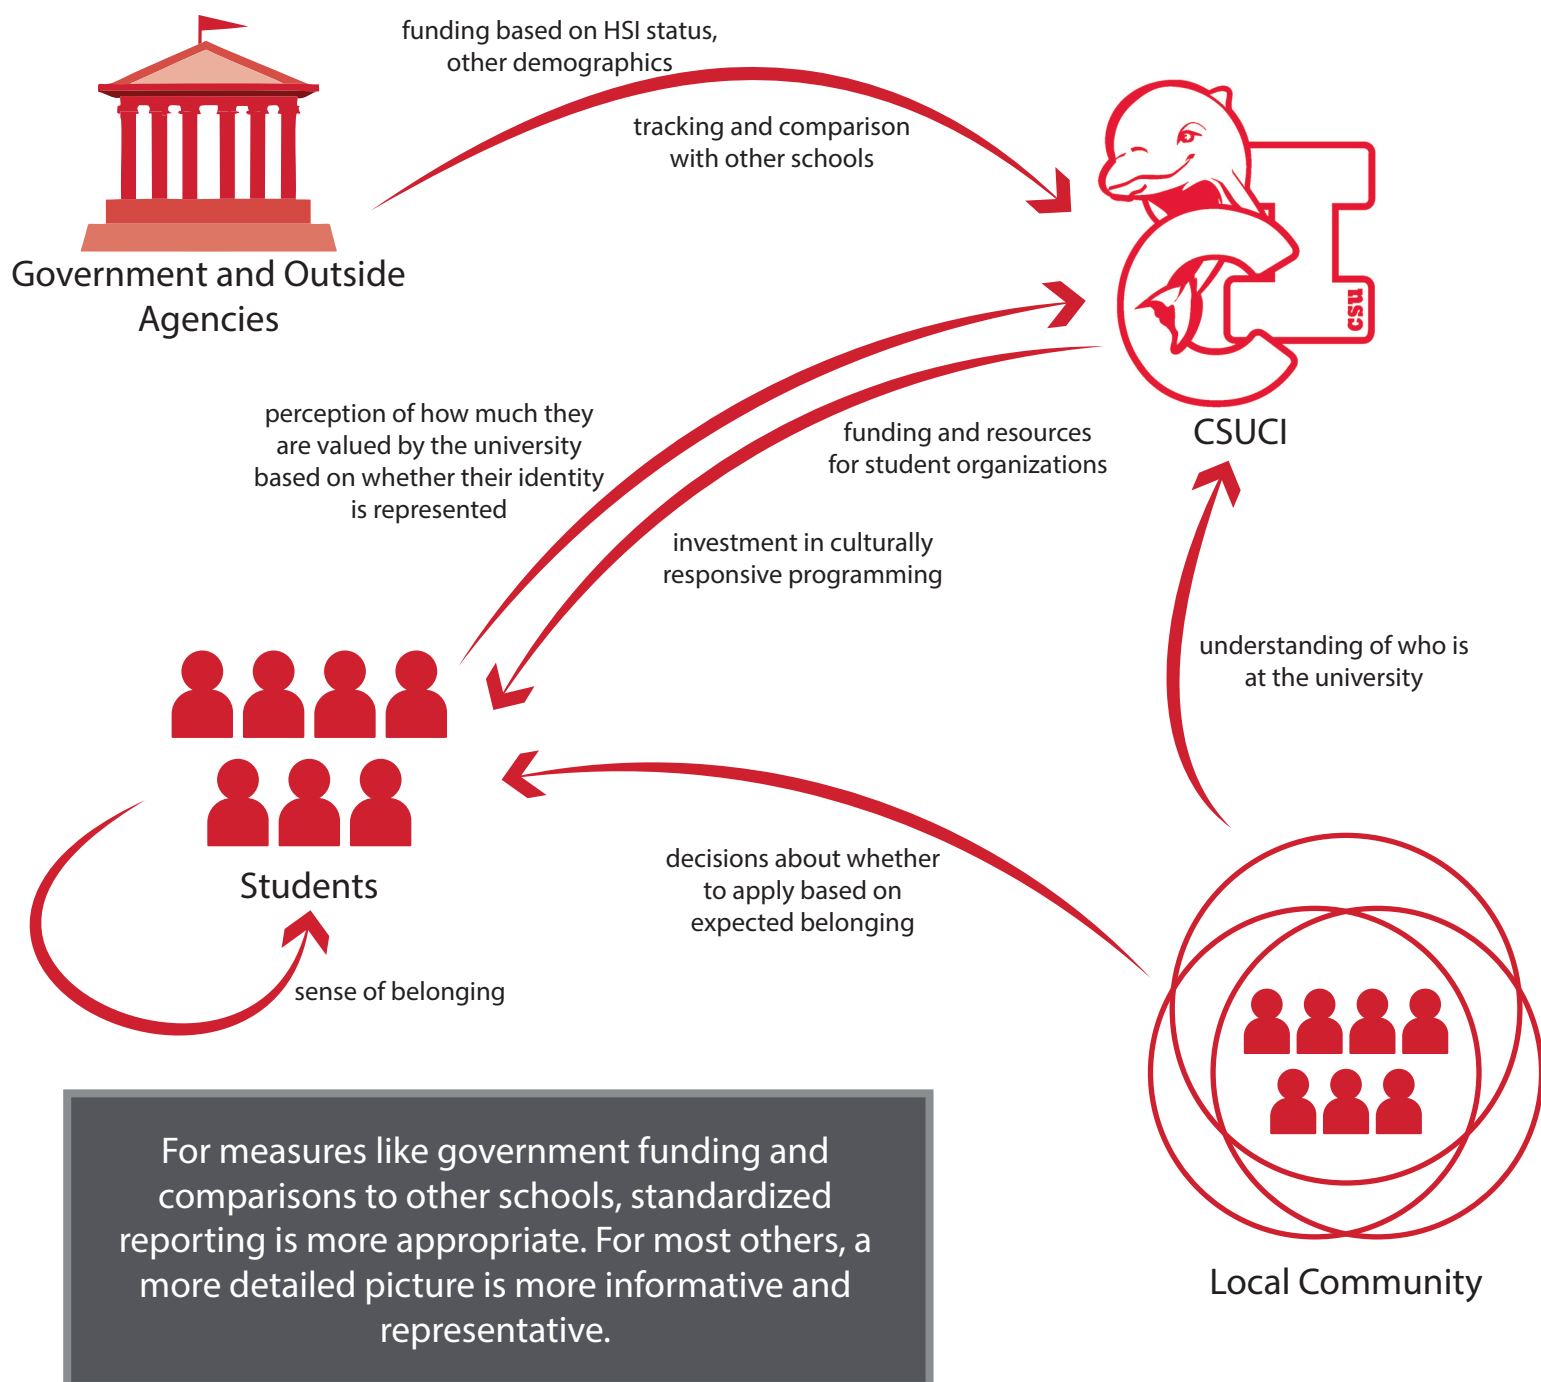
funding based on HSI status, other demographics

tracking and comparison with other schools

Government and Outside Agencies

CSU

CSUCI

perception of how much they are valued by the university based on whether their identity is represented

funding and resources for student organizations

investment in culturally responsive programming

understanding of who is at the university

Students

decisions about whether to apply based on expected belonging

sense of belonging

For measures like government funding and comparisons to other schools, standardized reporting is more appropriate. For most others, a more detailed picture is more informative and representative.

Local Community